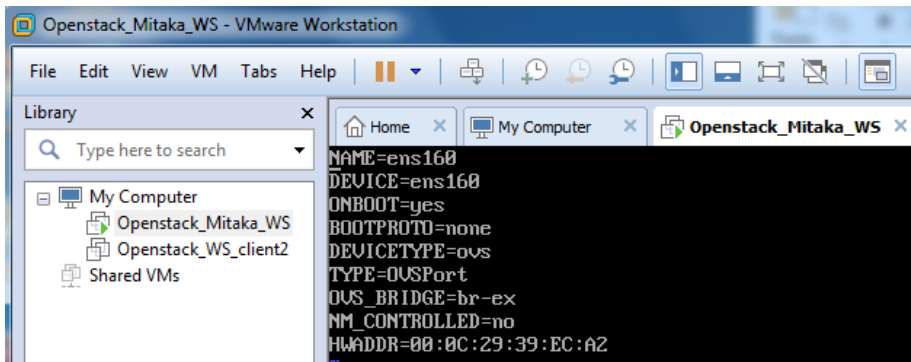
Openstack_Mitaka_WS - VMware Workstation

File Edit View VM Tabs Help

Library ×
Type here to search

My Computer
Openstack_Mitaka_WS
Openstack_WS_client2
Shared VMs

Home × My Computer × Openstack_Mitaka_WS ×

NAME=ens160
DEVICE=ens160
ONBOOT=yes
BOOTPROTO=none
DEVICETYPE=ovs
TYPE=OVSPort
OVS_BRIDGE=br-ex
NM_CONTROLLED=no
HWADDR=00:0C:29:39:EC:A2